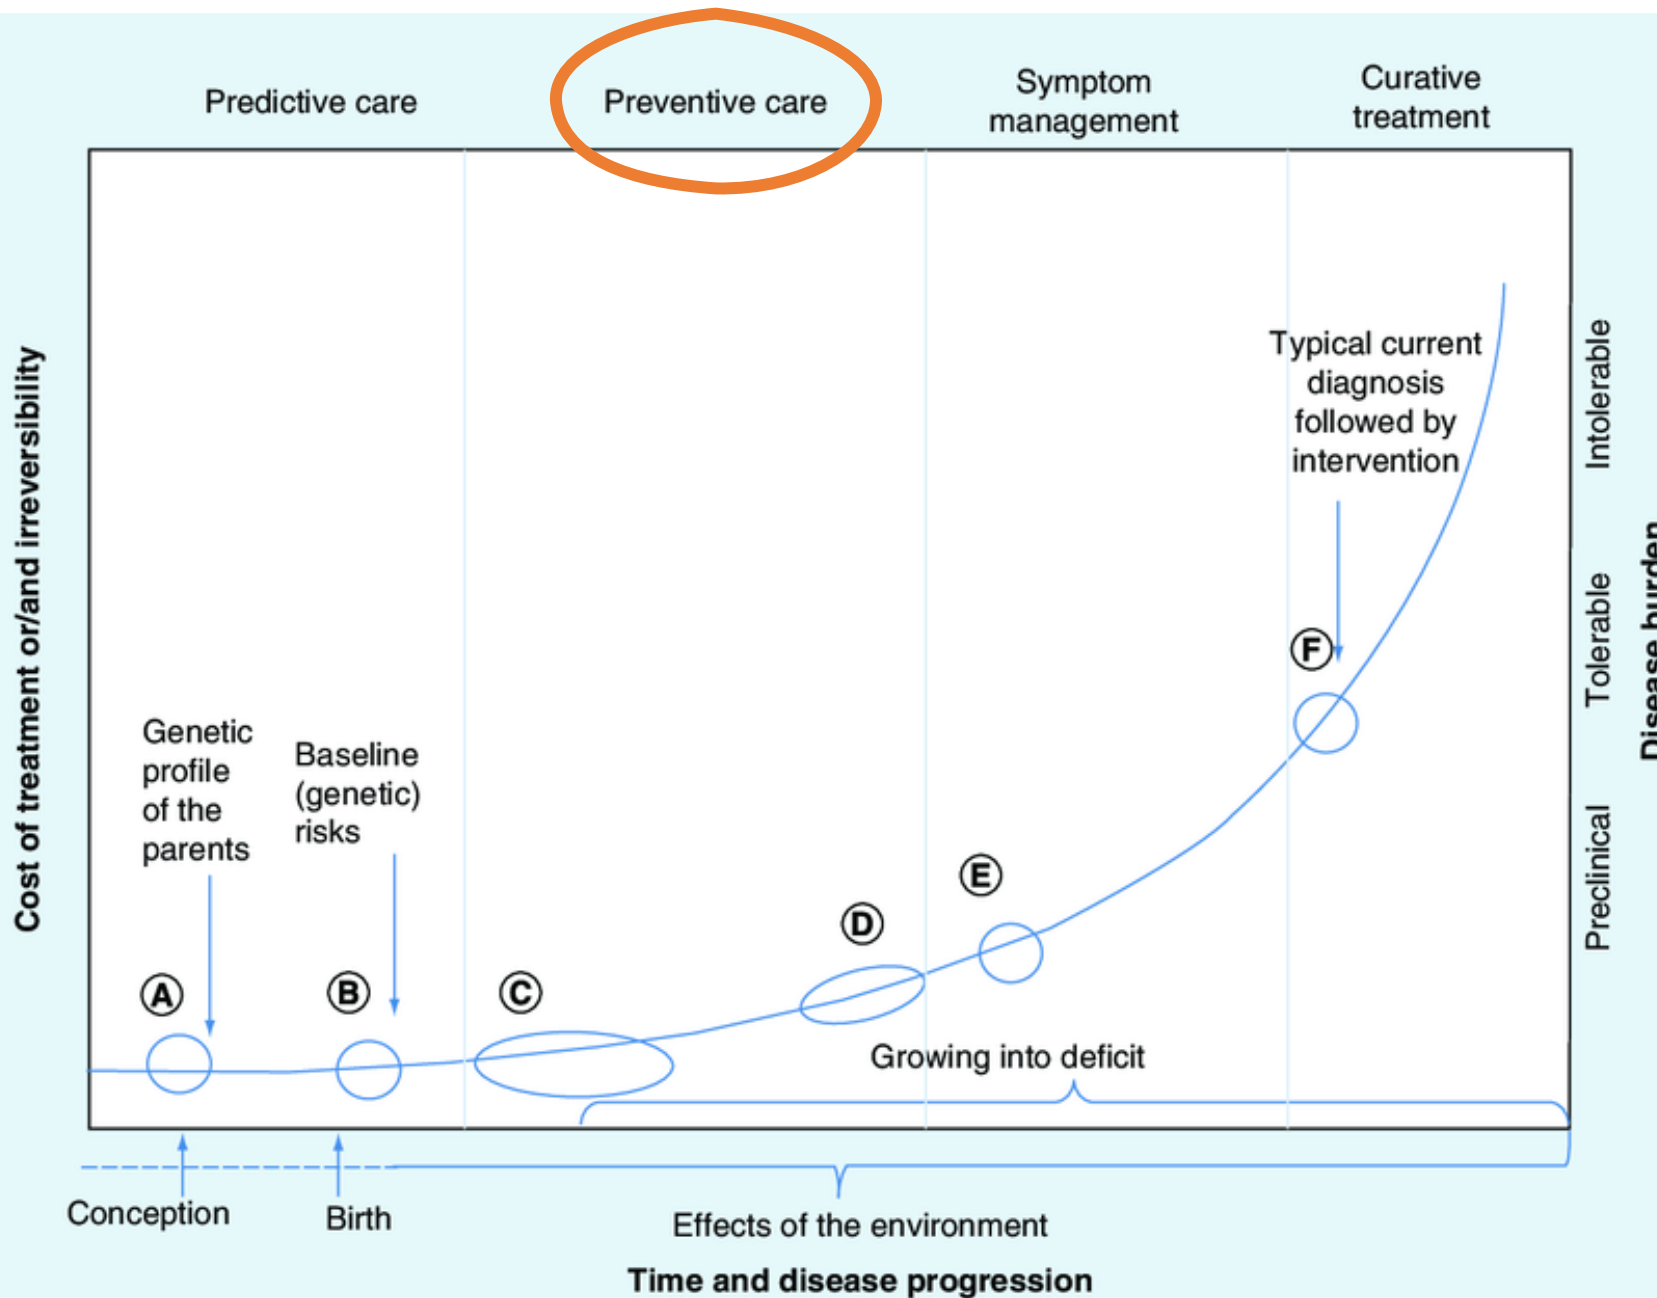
Predictive care

Preventive care

Symptom management

Curative treatment

Cost of treatment or/and irreversibility

Intolerable

Tolerable

Preclinical

Disease burden

Typical current diagnosis followed by intervention

F

Genetic profile of the parents

Baseline (genetic) risks

A

B

C

D

E

Growing into deficit

Conception

Birth

Effects of the environment

Time and disease progression